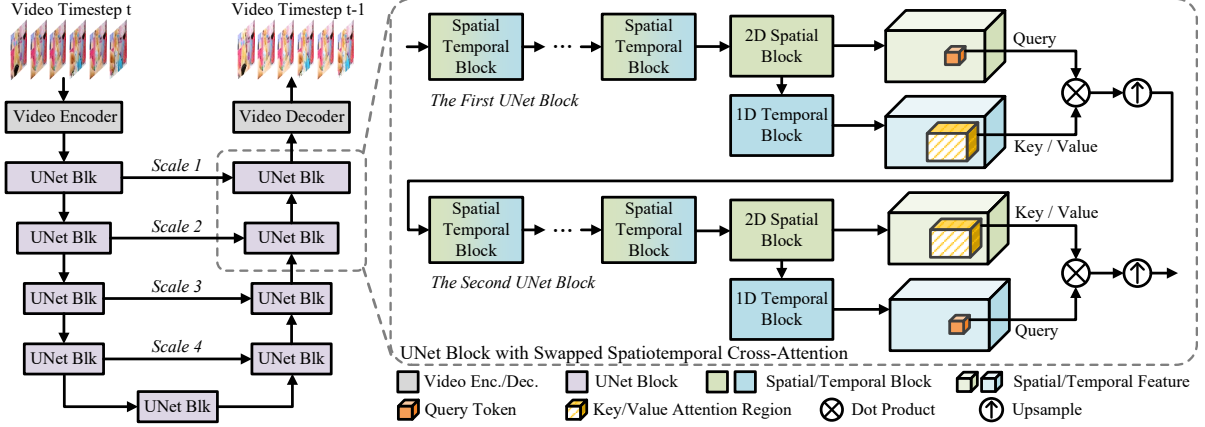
Video Timestep t

Video Timestep t-1

Video Encoder

Video Decoder

UNet Blk

Scale 1

UNet Blk

UNet Blk

Scale 2

UNet Blk

UNet Blk

Scale 3

UNet Blk

UNet Blk

Scale 4

UNet Blk

UNet Blk

Spatial Temporal Block

Spatial Temporal Block

2D Spatial Block

Query

The First UNet Block

1D Temporal Block

Key / Value

Spatial Temporal Block

Spatial Temporal Block

2D Spatial Block

Key / Value

The Second UNet Block

1D Temporal Block

Query

UNet Block with Swapped Spatiotemporal Cross-Attention

Video Enc./Dec. UNet Block Spatial/Temporal Block Spatial/Temporal Feature

Query Token Key/Value Attention Region Dot Product Upsample